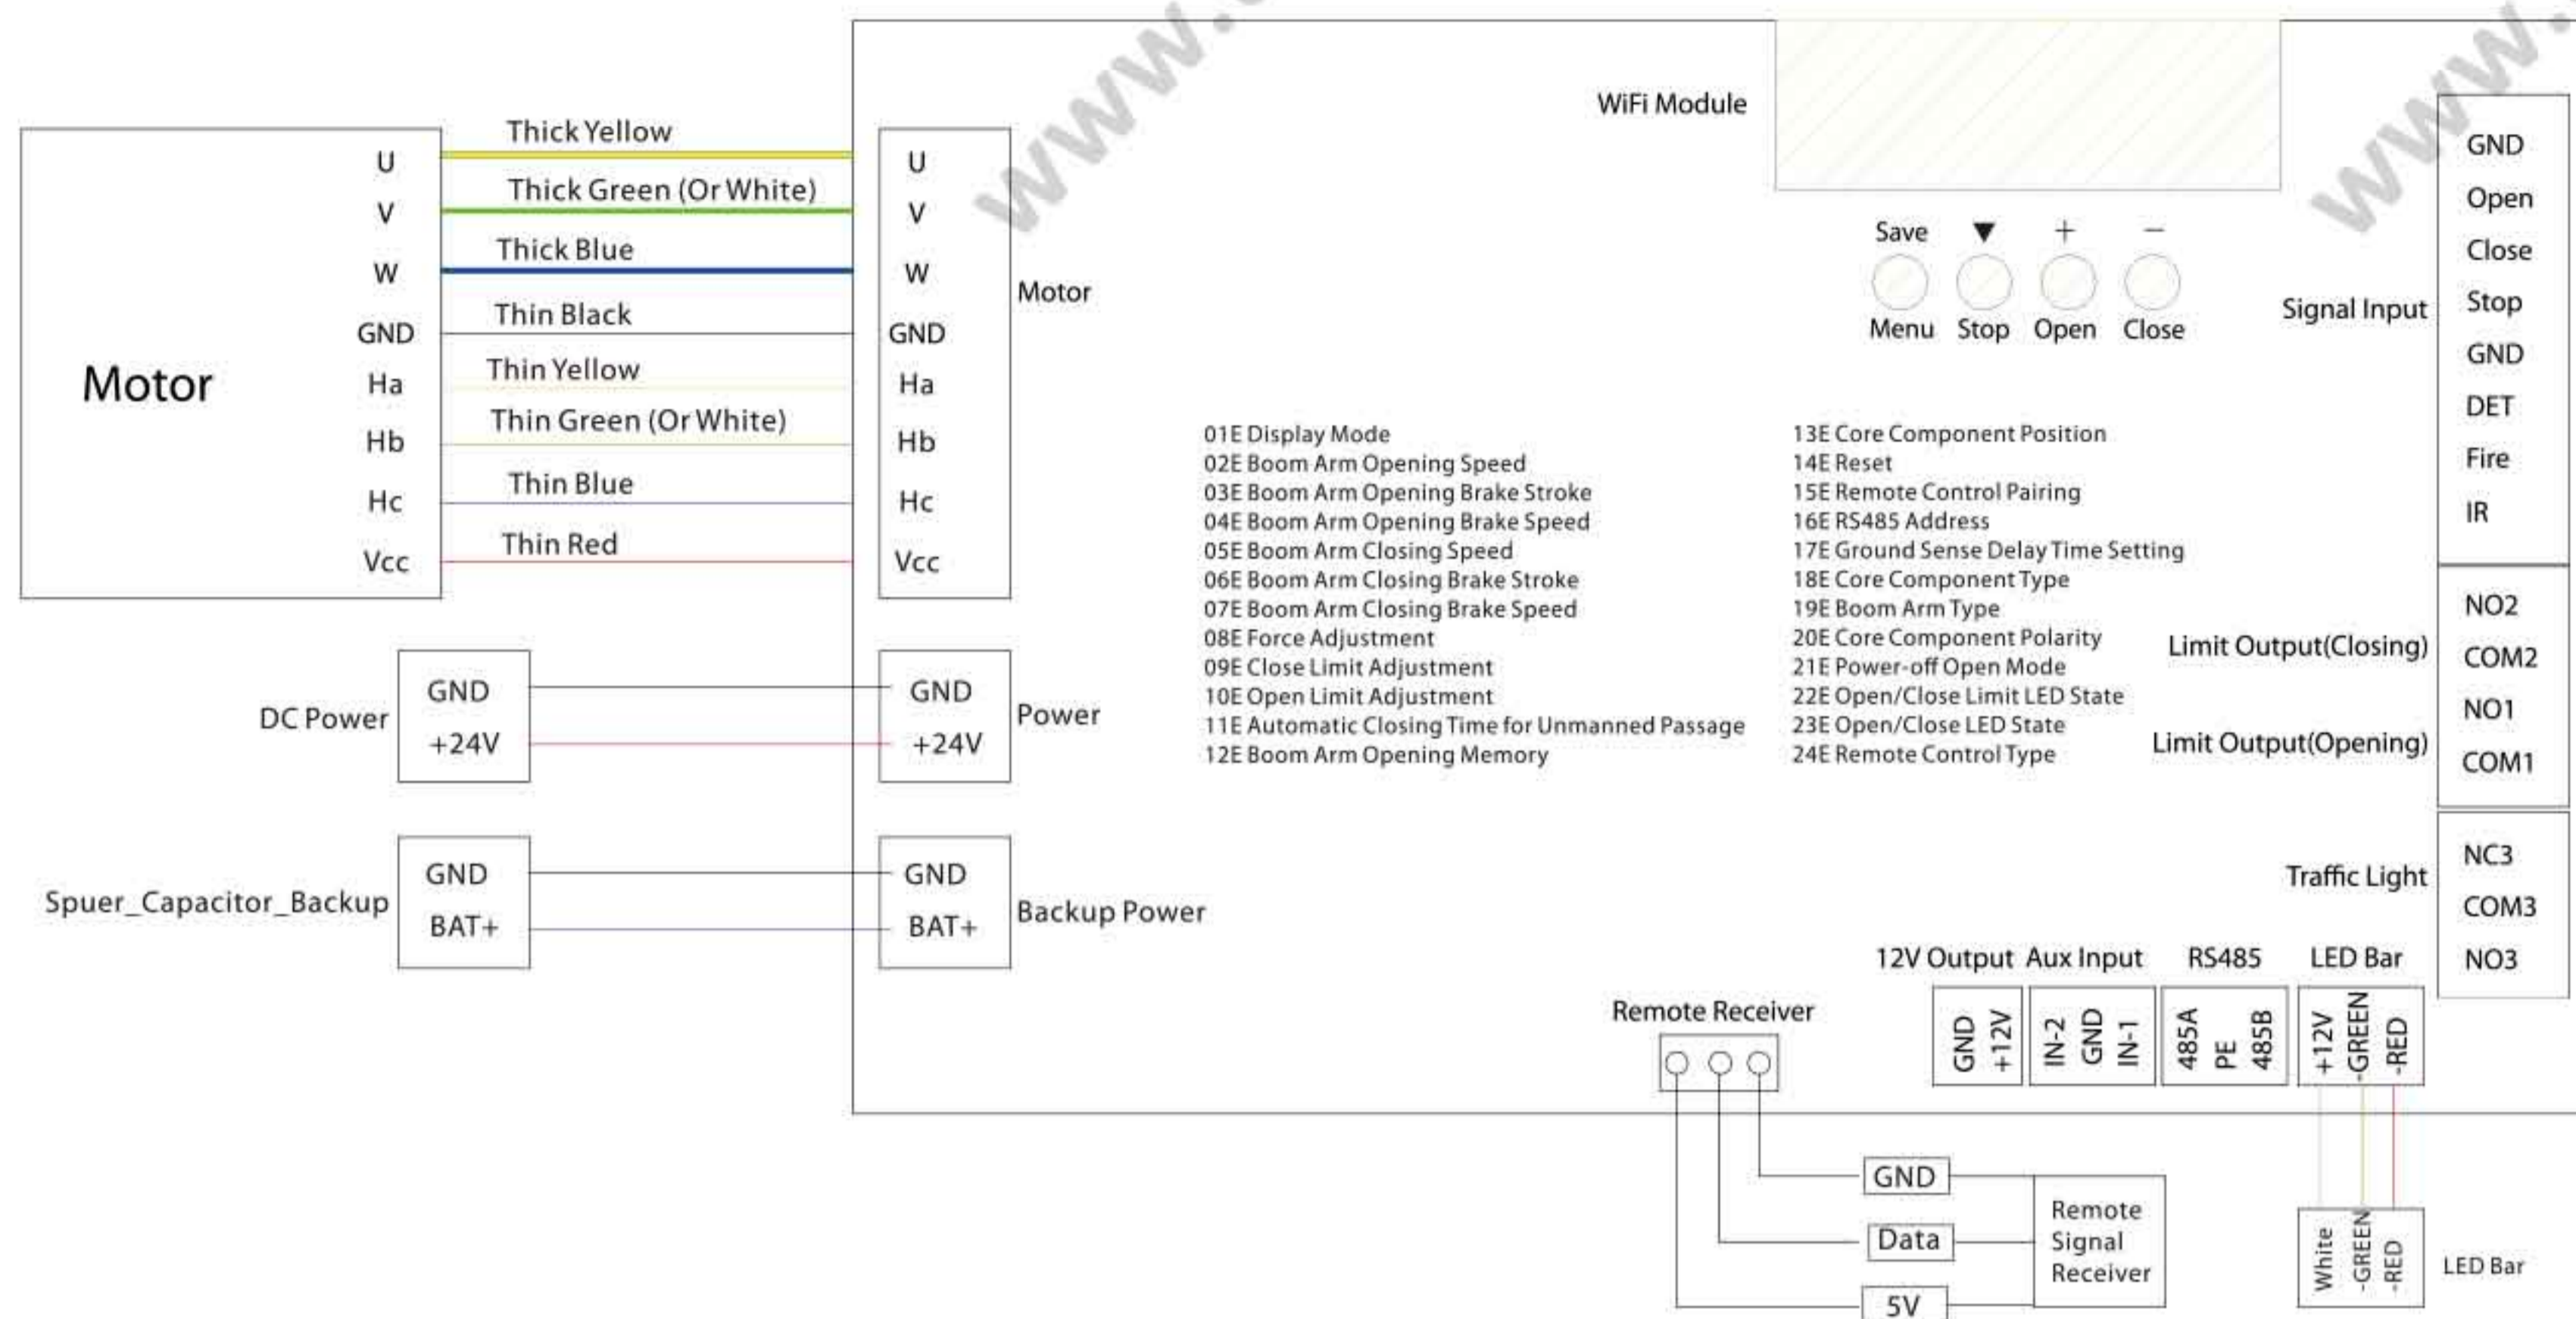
Motor

U
V
W
GND
Ha
Hb
Hc
Vcc

Thick Yellow
Thick Green (Or White)
Thick Blue
Thin Black
Thin Yellow
Thin Green (Or White)
Thin Blue
Thin Red

U
V
W
GND
Ha
Hb
Hc
Vcc

Motor

DC Power
GND
+24V

GND
+24V
Power

Spuer_Capacitor_Backup
GND
BAT+

GND
BAT+
Backup Power

WiFi Module

Save ▼ + −
Menu Stop Open Close

Signal Input
GND
Open
Close
Stop
GND
DET
Fire
IR

01E Display Mode
02E Boom Arm Opening Speed
03E Boom Arm Opening Brake Stroke
04E Boom Arm Opening Brake Speed
05E Boom Arm Closing Speed
06E Boom Arm Closing Brake Stroke
07E Boom Arm Closing Brake Speed
08E Force Adjustment
09E Close Limit Adjustment
10E Open Limit Adjustment
11E Automatic Closing Time for Unmanned Passage
12E Boom Arm Opening Memory

13E Core Component Position
14E Reset
15E Remote Control Pairing
16E RS485 Address
17E Ground Sense Delay Time Setting
18E Core Component Type
19E Boom Arm Type
20E Core Component Polarity
21E Power-off Open Mode
22E Open/Close Limit LED State
23E Open/Close LED State
24E Remote Control Type

Limit Output(Closing)
NO2
COM2
Limit Output(Opening)
NO1
COM1

Traffic Light
NC3
COM3
NO3

12V Output
GND
+12V
Aux Input
IN-2
GND
IN-1
RS485
485A
PE
485B
LED Bar
+12V
-GREEN
-RED

Remote Receiver

GND
Data
5V
Remote Signal Receiver

White
-GREEN
-RED
LED Bar